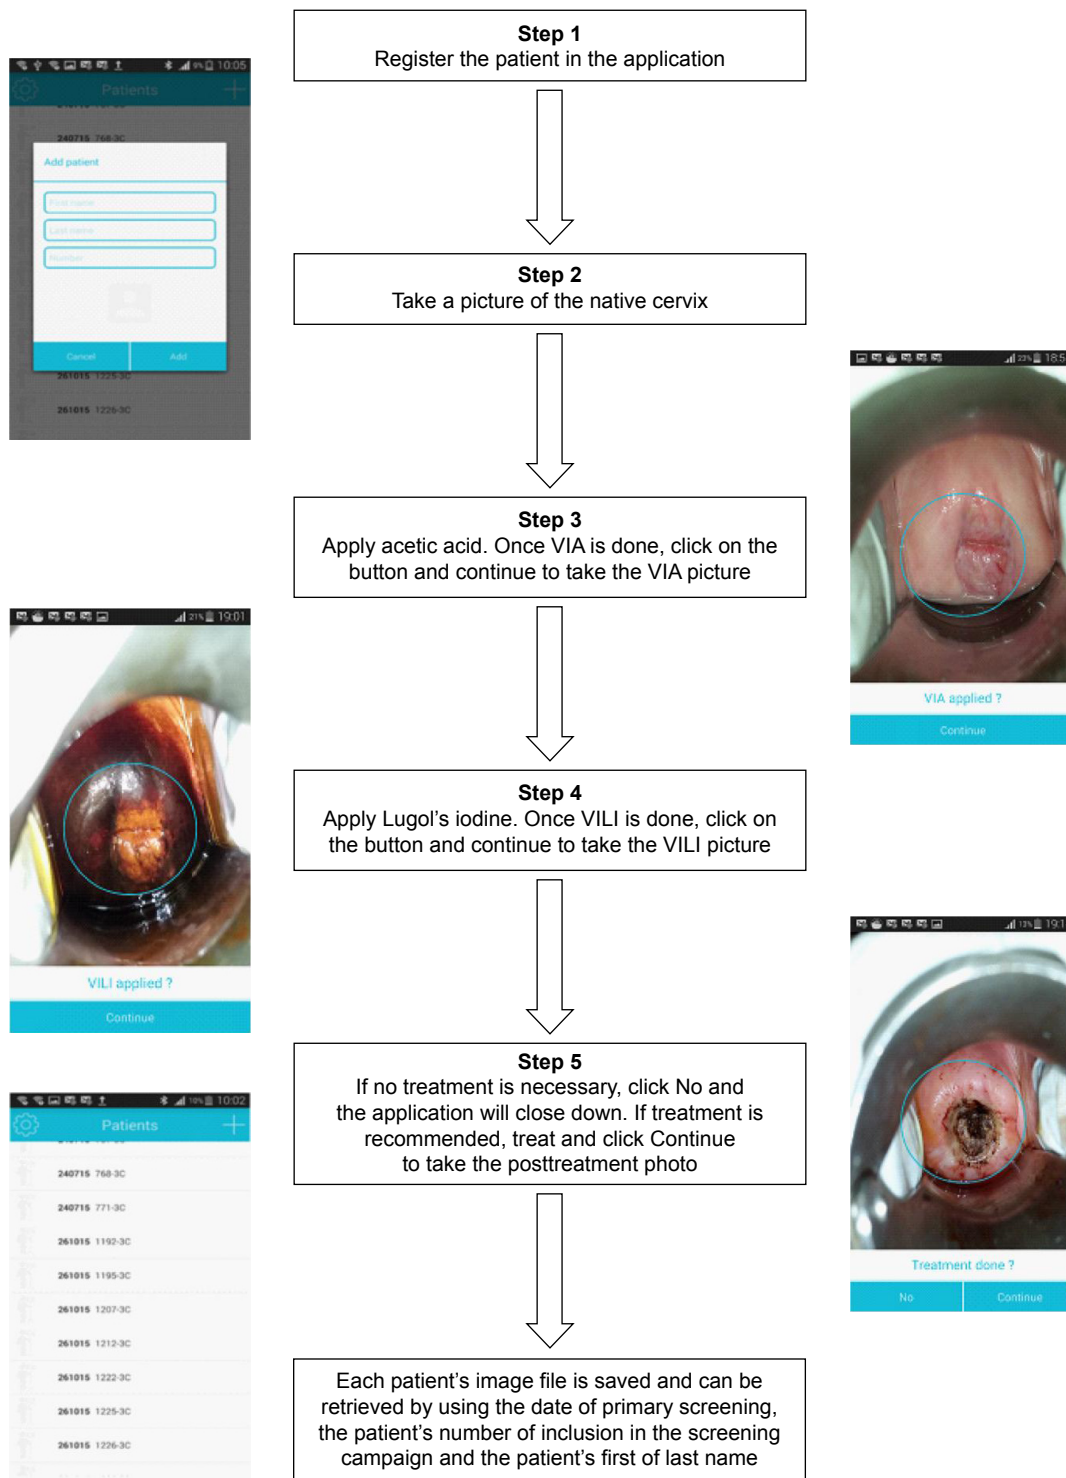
Step 1
Register the patient in the application

10:05
Patients
240715 768-3C
Add patient
First name
Last name
Number
Cancel
Add
261015 1225-3C
261015 1226-3C

Step 2
Take a picture of the native cervix

18:5
VIA applied ?
Continue

Step 3
Apply acetic acid. Once VIA is done, click on the button and continue to take the VIA picture

19:01
VILI applied ?
Continue

Step 4
Apply Lugol’s iodine. Once VILI is done, click on the button and continue to take the VILI picture

19:1
Treatment done ?
No
Continue

Step 5
If no treatment is necessary, click No and the application will close down. If treatment is recommended, treat and click Continue to take the posttreatment photo

10:02
Patients
240715 768-3C
240715 771-3C
261015 1192-3C
261015 1195-3C
261015 1207-3C
261015 1212-3C
261015 1222-3C
261015 1225-3C
261015 1226-3C

Each patient’s image file is saved and can be retrieved by using the date of primary screening, the patient’s number of inclusion in the screening campaign and the patient’s first of last name